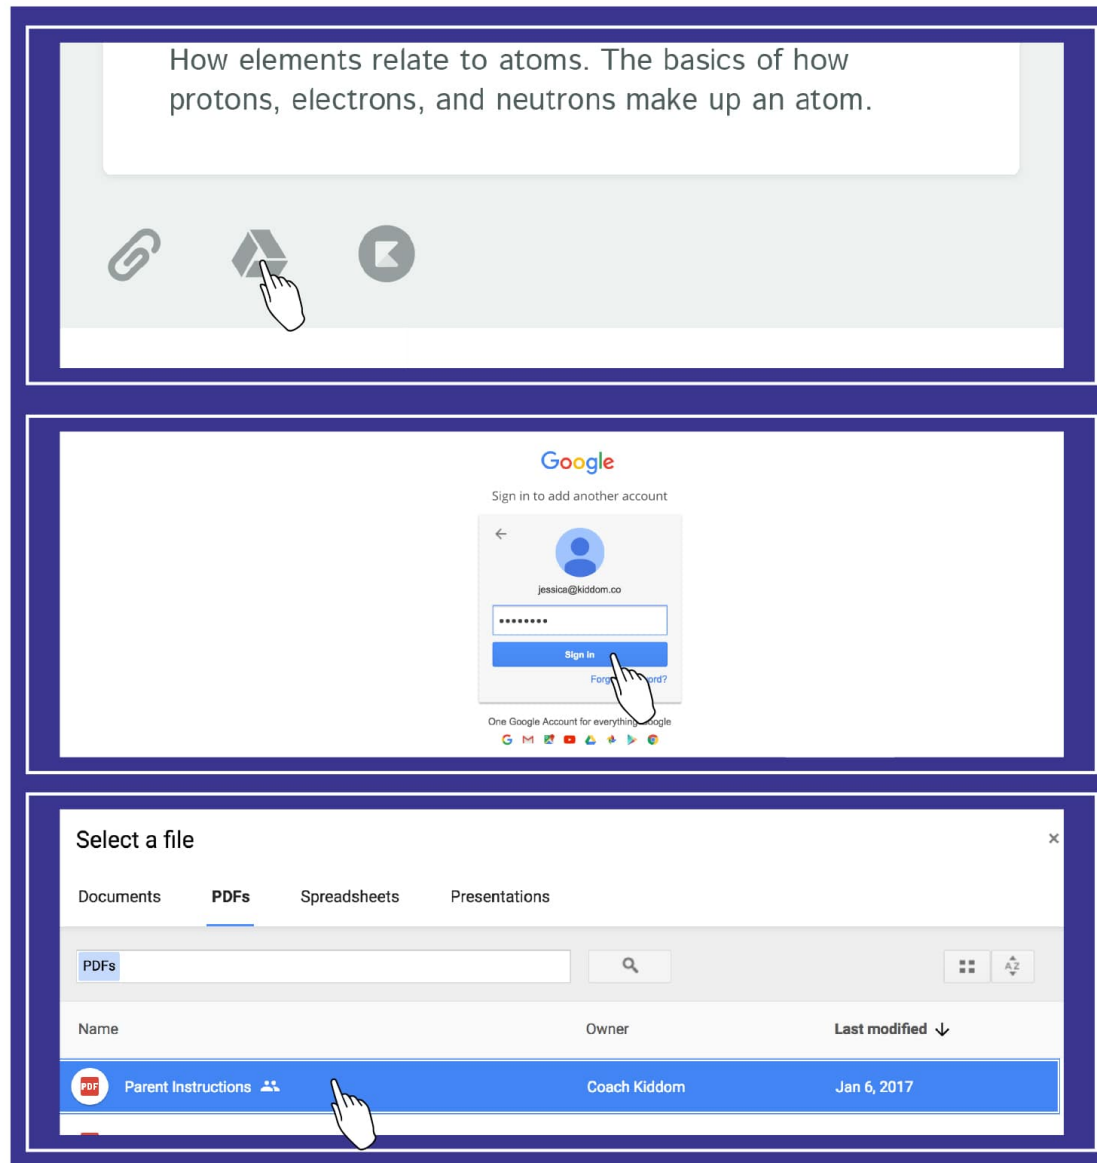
How elements relate to atoms. The basics of how protons, electrons, and neutrons make up an atom.

Google

Sign in to add another account

jessica@kiddom.co

••••••••

Sign in

Forg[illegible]ord?

One Google Account for everything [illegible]oogle

Select a file

×

Documents

PDFs

Spreadsheets

Presentations

PDFs

| Name | Owner | Last modified ↓ |
|---|---|---|
| Parent Instructions | Coach Kiddom | Jan 6, 2017 |